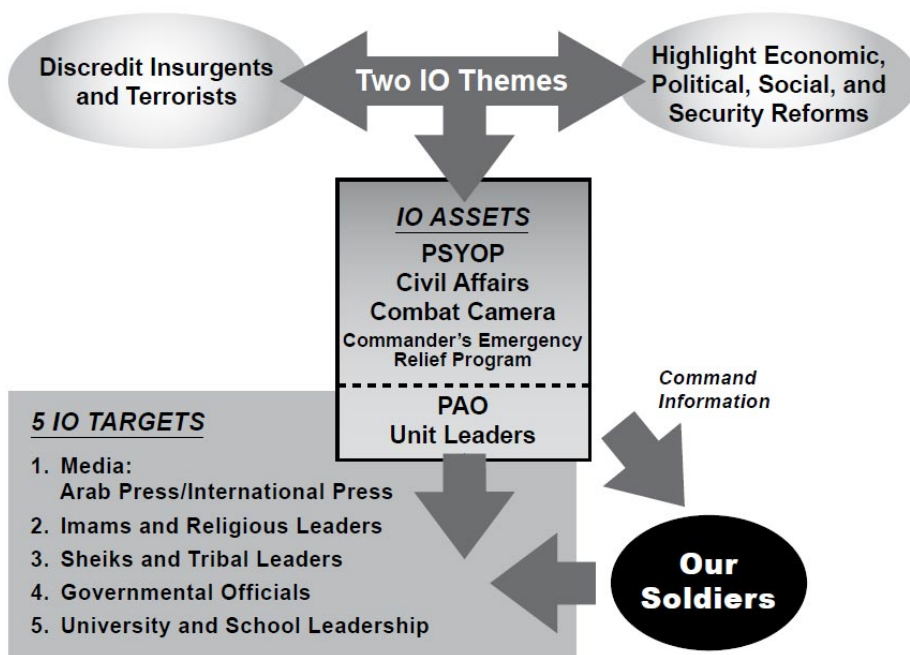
Discredit Insurgents and Terrorists

Two IO Themes

Highlight Economic, Political, Social, and Security Reforms

IO ASSETS
PSYOP
Civil Affairs
Combat Camera
Commander's Emergency Relief Program

PAO
Unit Leaders

Command Information

5 IO TARGETS
1. Media: Arab Press/International Press
2. Imams and Religious Leaders
3. Sheiks and Tribal Leaders
4. Governmental Officials
5. University and School Leadership

Our Soldiers